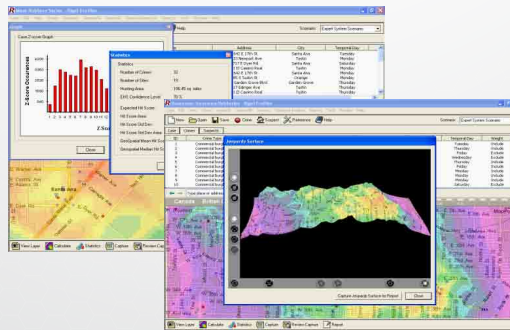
Rigel Profiler

Graph

Statistics

Statistics

Number of Crimes 32

Number of Sites 15

Hunting Area

Hit Score

Close

Help

Scenario: Expert System Scenario

Address City Temporal Day

Newport Ave Tustin Tuesday

Santa Ana Tuesday

Garden Grove Monday

Tustin

Santa Ana

Orange

Garden Grove

Santa Ana

Santa Ana

Rigel Profiler

New Open Save Clear Suspect Reference Help

Scenario: Expert System Scenario

Label Crimes Suspects

Crime Type

Commercial burglary

Commercial burglary

Commercial burglary

Commercial burglary

Commercial burglary

Commercial burglary

Commercial burglary

Commercial burglary

Commercial burglary

Commercial burglary

Jeopardy Surface

Temporal Day Weight

Tuesday Include

Thursday Include

Friday Include

Wednesday Include

Thursday Include

Monday Include

Friday Include

Monday Include

Saturday Include

Tuesday Include

Capture Jeopardy Surface to Report

Close

View Layer Calculate Statistics Capture Review Capture

View Layer Calculate Statistics Capture Review Capture Report